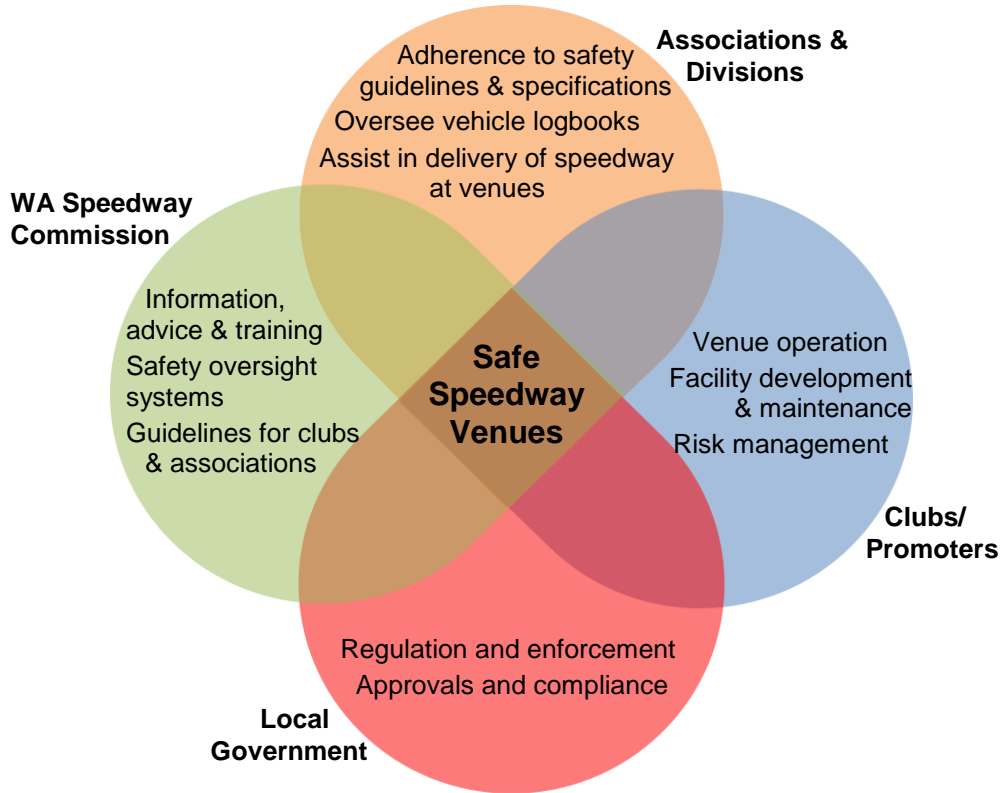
Associations & Divisions

Adherence to safety guidelines & specifications
Oversee vehicle logbooks
Assist in delivery of speedway at venues

WA Speedway Commission

Information, advice & training
Safety oversight systems
Guidelines for clubs & associations

Safe Speedway Venues

Venue operation
Facility development & maintenance
Risk management

Clubs/ Promoters

Regulation and enforcement
Approvals and compliance

Local Government